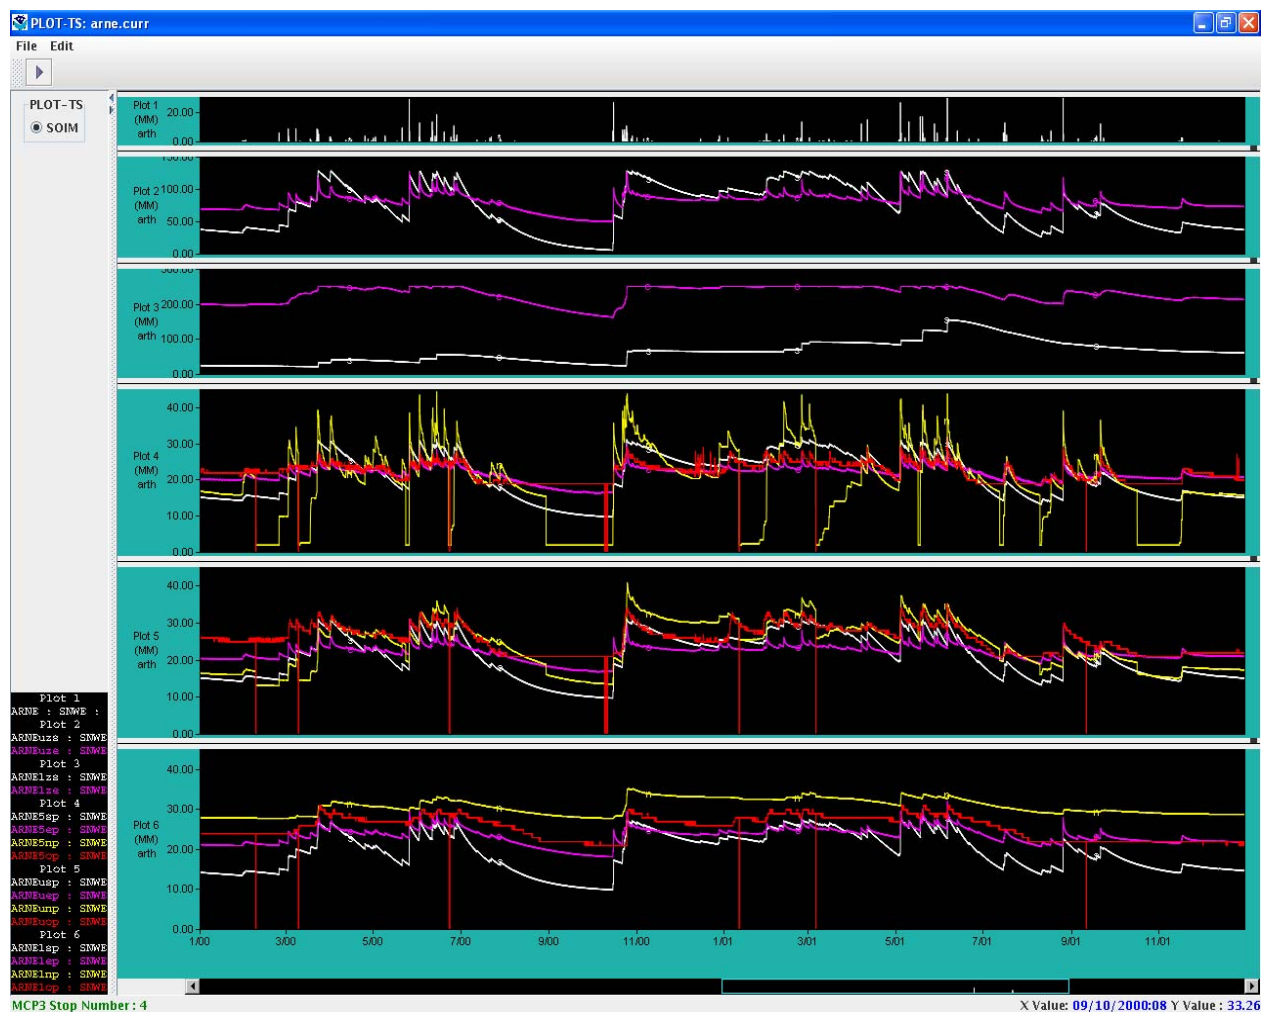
PLOT-TS: arne.curr

File Edit

PLOT-TS
SOIM

Plot 1 (MM) arth 20.00 0.00

Plot 2 (MM) arth 100.00 50.00 0.00

Plot 3 (MM) arth 200.00 100.00 0.00

Plot 4 (MM) arth 40.00 30.00 20.00 10.00 0.00

Plot 5 (MM) arth 40.00 30.00 20.00 10.00 0.00

Plot 6 (MM) arth 40.00 30.00 20.00 10.00 0.00

1/00 3/00 5/00 7/00 9/00 11/00 1/01 3/01 5/01 7/01 9/01 11/01

Plot 1
ARNE : SNWE :
Plot 2
ARNEuzs : SNWE
ARNEuze : SNWE
Plot 3
ARNElzs : SNWE
ARNElze : SNWE
Plot 4
ARNE5sp : SNWE
ARNE5ep : SNWE
ARNE5np : SNWE
ARNE5op : SNWE
Plot 5
ARNEusp : SNWE
ARNEuep : SNWE
ARNEunp : SNWE
ARNEuop : SNWE
Plot 6
ARNElsp : SNWE
ARNElep : SNWE
ARNElnp : SNWE
ARNElop : SNWE

MCP3 Stop Number : 4

X Value: 09/10/2000:08 Y Value : 33.26